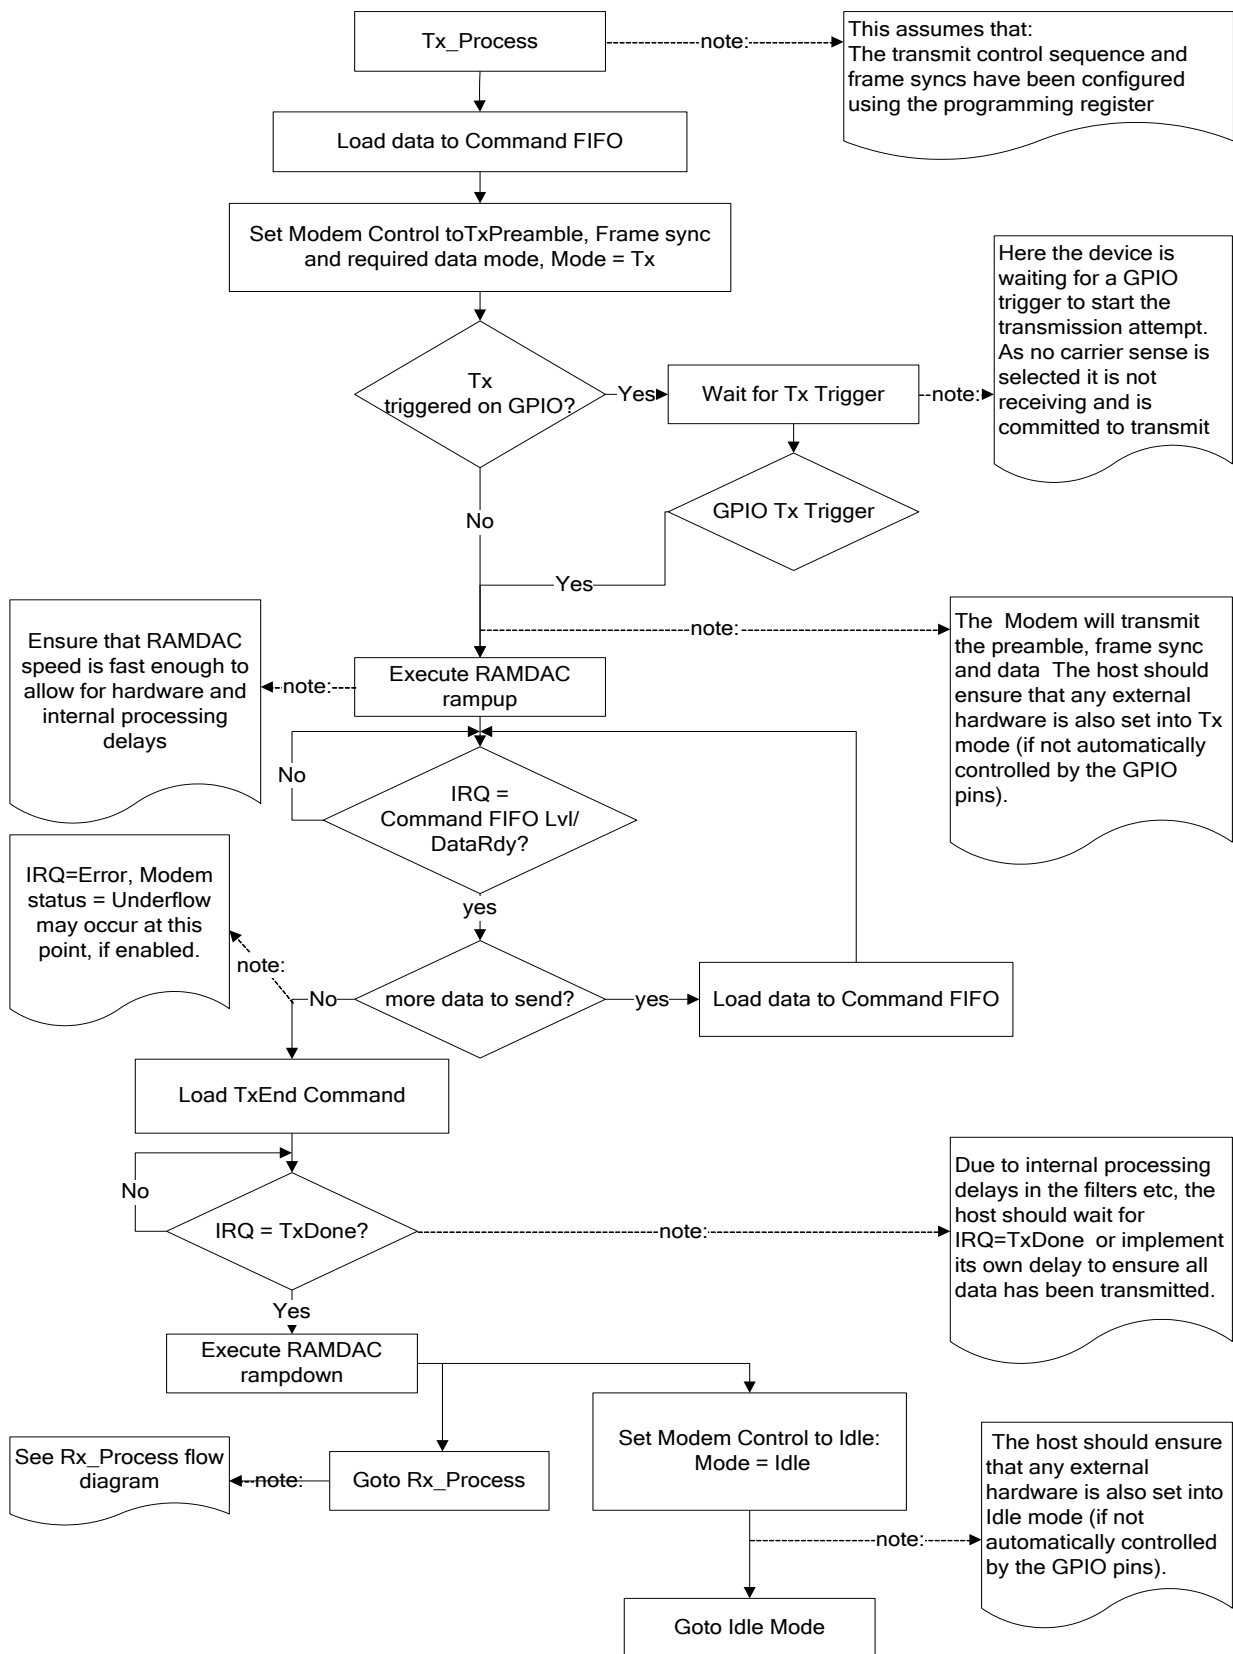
Tx_Process

note:

This assumes that:
The transmit control sequence and frame syncs have been configured using the programming register

Load data to Command FIFO

Set Modem Control toTxPreamble, Frame sync and required data mode, Mode = Tx

Here the device is waiting for a GPIO trigger to start the transmission attempt. As no carrier sense is selected it is not receiving and is committed to transmit

Tx triggered on GPIO?

Yes

Wait for Tx Trigger

note:

GPIO Tx Trigger

No

Yes

note:

The Modem will transmit the preamble, frame sync and data The host should ensure that any external hardware is also set into Tx mode (if not automatically controlled by the GPIO pins).

Ensure that RAMDAC speed is fast enough to allow for hardware and internal processing delays

note:

Execute RAMDAC rampup

No

IRQ = Command FIFO Lvl/ DataRdy?

yes

IRQ=Error, Modem status = Underflow may occur at this point, if enabled.

note:

No

more data to send?

yes

Load data to Command FIFO

Load TxEnd Command

No

IRQ = TxDone?

note:

Due to internal processing delays in the filters etc, the host should wait for IRQ=TxDone or implement its own delay to ensure all data has been transmitted.

Yes

Execute RAMDAC rampdown

Set Modem Control to Idle: Mode = Idle

See Rx_Process flow diagram

note:

Goto Rx_Process

The host should ensure that any external hardware is also set into Idle mode (if not automatically controlled by the GPIO pins).

note:

Goto Idle Mode